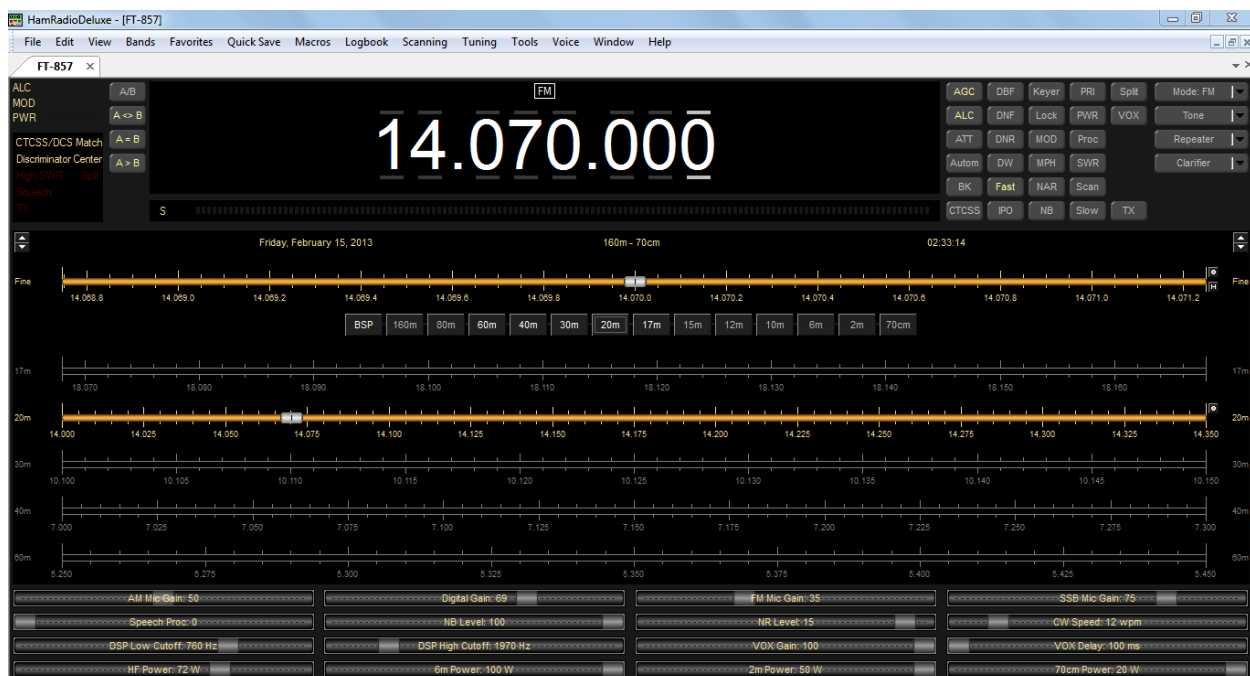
HamRadioDeluxe - [FT-857]

File Edit View Bands Favorites Quick Save Macros Logbook Scanning Tuning Tools Voice Window Help

FT-857 ×

ALC
MOD
PWR
CTCSS/DCS Match
Discriminator Center
High SWR Split
Squelch
TX

A/B
A <> B
A = B
A > B

FM

14.070.000

S

AGC DBF Keyer PRI Split
ALC DNF Lock PWR VOX
ATT DNR MOD Proc
Autom DW MPH SWR
BK Fast NAR Scan
CTCSS IPO NB Slow TX

Mode: FM
Tone
Repeater
Clarifier

Friday, February 15, 2013 160m - 70cm 02:33:14

Fine
14.068.8 14.069.0 14.069.2 14.069.4 14.069.6 14.069.8 14.070.0 14.070.2 14.070.4 14.070.6 14.070.8 14.071.0 14.071.2

BSP 160m 80m 60m 40m 30m 20m 17m 15m 12m 10m 6m 2m 70cm

17m
18.070 18.080 18.090 18.100 18.110 18.120 18.130 18.140 18.150 18.160

20m
14.000 14.025 14.050 14.075 14.100 14.125 14.150 14.175 14.200 14.225 14.250 14.275 14.300 14.325 14.350

30m
10.100 10.105 10.110 10.115 10.120 10.125 10.130 10.135 10.140 10.145 10.150

40m
7.000 7.025 7.050 7.075 7.100 7.125 7.150 7.175 7.200 7.225 7.250 7.275 7.300

60m
5.250 5.275 5.300 5.325 5.350 5.375 5.400 5.425 5.450

AM Mic Gain: 50
Digital Gain: 69
FM Mic Gain: 35
SSB Mic Gain: 75
Speech Proc: 0
NB Level: 100
NR Level: 15
CW Speed: 12 wpm
DSP Low Cutoff: 760 Hz
DSP High Cutoff: 1970 Hz
VOX Gain: 100
VOX Delay: 100 ms
HF Power: 72 W
6m Power: 100 W
2m Power: 50 W
70cm Power: 20 W